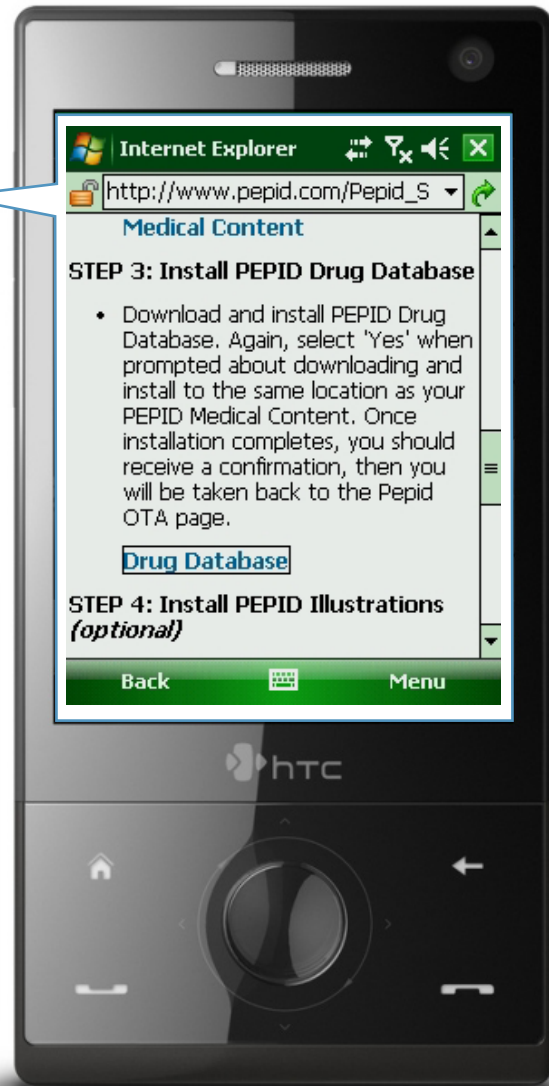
Internet Explorer

http://www.pepid.com/Pepid_S

Medical Content

STEP 3: Install PEPID Drug Database

• Download and install PEPID Drug Database. Again, select 'Yes' when prompted about downloading and install to the same location as your PEPID Medical Content. Once installation completes, you should receive a confirmation, then you will be taken back to the Pepid OTA page.

Drug Database

STEP 4: Install PEPID Illustrations *(optional)*

Back

Menu

htc